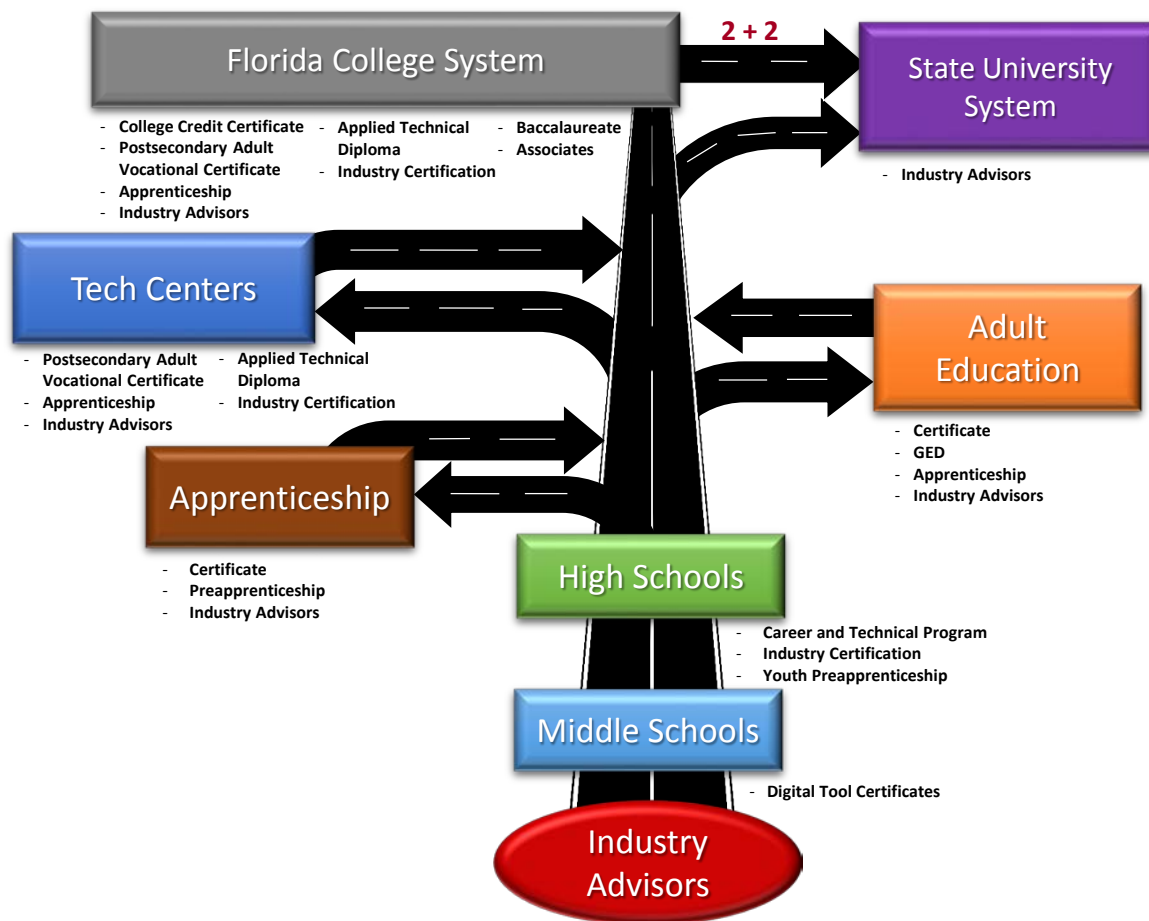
Florida College System

2 + 2

State University System

- College Credit Certificate
- Postsecondary Adult Vocational Certificate
- Apprenticeship
- Industry Advisors

- Applied Technical Diploma
- Industry Certification

- Baccalaureate
- Associates

- Industry Advisors

Tech Centers

- Postsecondary Adult Vocational Certificate
- Apprenticeship
- Industry Advisors

- Applied Technical Diploma
- Industry Certification

Adult Education

- Certificate
- GED
- Apprenticeship
- Industry Advisors

Apprenticeship

- Certificate
- Preapprenticeship
- Industry Advisors

High Schools

- Career and Technical Program
- Industry Certification
- Youth Preapprenticeship

Middle Schools

- Digital Tool Certificates

Industry Advisors